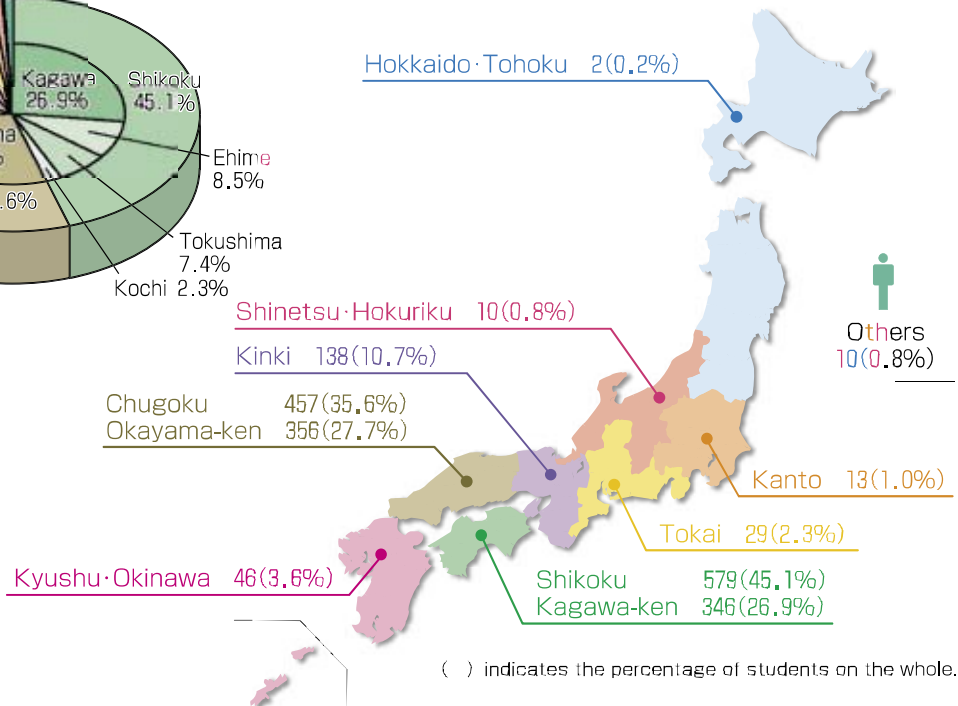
Kagawa 26.9%
Shikoku 45.1%
Ehime 8.5%
.6%
Tokushima 7.4%
Kochi 2.3%

Hokkaido·Tohoku 2(0.2%)

Shinetsu·Hokuriku 10(0.8%)

Kinki 138(10.7%)

Chugoku 457(35.6%)
Okayama-ken 356(27.7%)

Others 10(0.8%)

Kanto 13(1.0%)

Tokai 29(2.3%)

Kyushu·Okinawa 46(3.6%)

Shikoku 579(45.1%)
Kagawa-ken 346(26.9%)

( ) indicates the percentage of students on the whole.